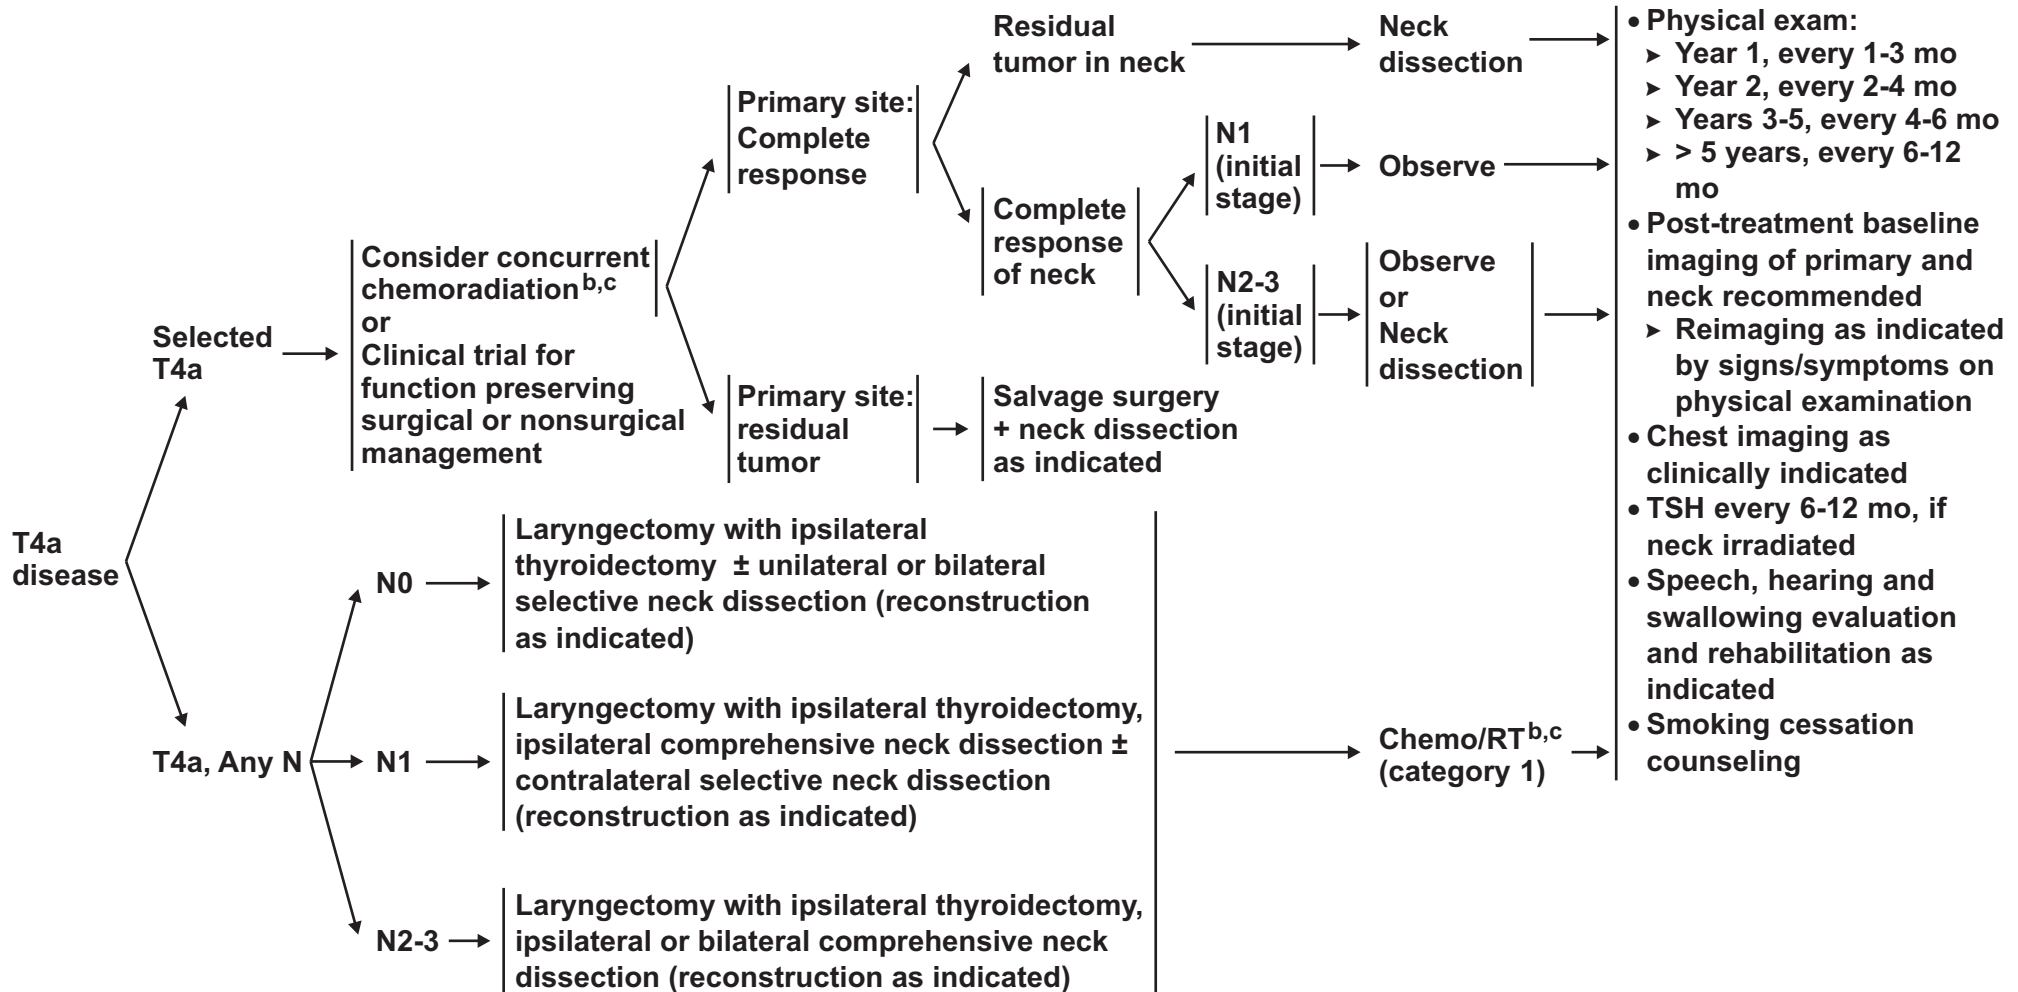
T4a disease

Selected T4a

Consider concurrent chemoradiation$^{b,c}$ or Clinical trial for function preserving surgical or nonsurgical management

Primary site: Complete response

Residual tumor in neck

Neck dissection

Complete response of neck

N1 (initial stage)

Observe

N2-3 (initial stage)

Observe or Neck dissection

Primary site: residual tumor

Salvage surgery + neck dissection as indicated

T4a, Any N

N0

Laryngectomy with ipsilateral thyroidectomy ± unilateral or bilateral selective neck dissection (reconstruction as indicated)

N1

Laryngectomy with ipsilateral thyroidectomy, ipsilateral comprehensive neck dissection ± contralateral selective neck dissection (reconstruction as indicated)

N2-3

Laryngectomy with ipsilateral thyroidectomy, ipsilateral or bilateral comprehensive neck dissection (reconstruction as indicated)

Chemo/RT$^{b,c}$ (category 1)

• Physical exam:
➤ Year 1, every 1-3 mo
➤ Year 2, every 2-4 mo
➤ Years 3-5, every 4-6 mo
➤ > 5 years, every 6-12 mo
• Post-treatment baseline imaging of primary and neck recommended
➤ Reimaging as indicated by signs/symptoms on physical examination
• Chest imaging as clinically indicated
• TSH every 6-12 mo, if neck irradiated
• Speech, hearing and swallowing evaluation and rehabilitation as indicated
• Smoking cessation counseling